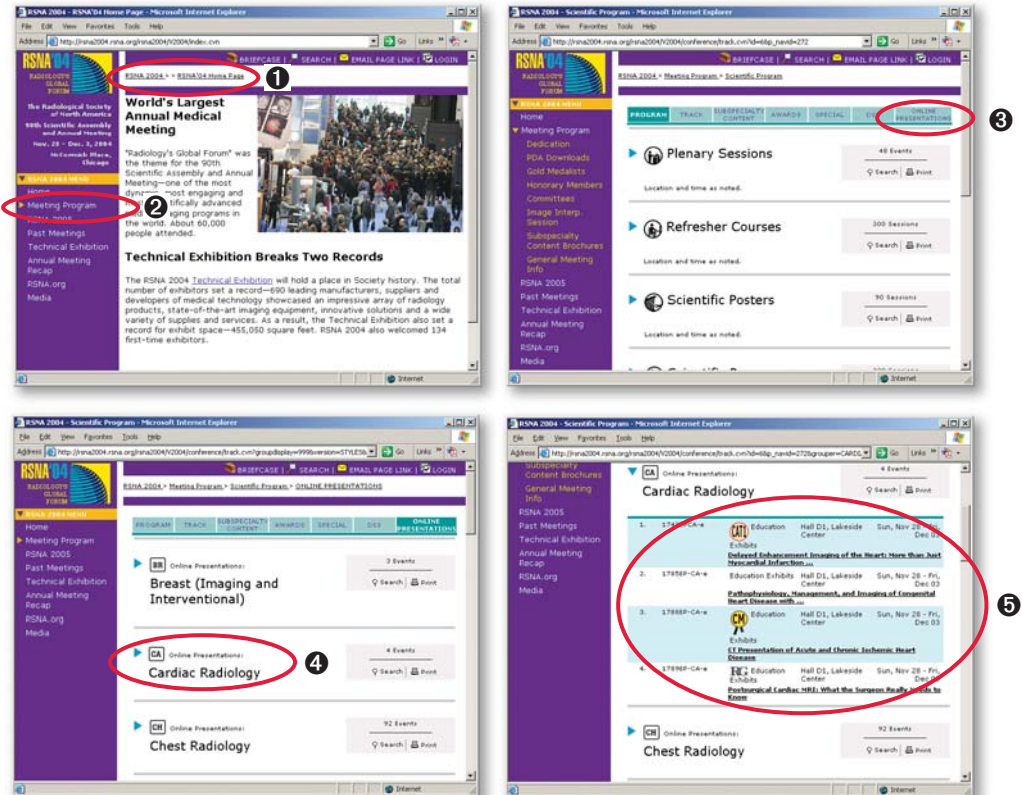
RSNA 2004 - RSNA'04 Home Page - Microsoft Internet Explorer
File Edit View Favorites Tools Help
Address http://rsna2004.rsna.org/rsna2004/V2004/index.cvn Go Links
RSNA '04 RADIOLOGY'S GLOBAL FORUM
BRIEFCASE | SEARCH | EMAIL PAGE LINK | LOGIN
RSNA 2004 > > RSNA'04 Home Page
❶
The Radiological Society of North America
90th Scientific Assembly and Annual Meeting
Nov. 28 - Dec. 3, 2004
McCormick Place, Chicago
RSNA 2004 MENU
Home
Meeting Program
❷
RSNA 2005
Past Meetings
Technical Exhibition
Annual Meeting Recap
RSNA.org
Media

World's Largest Annual Medical Meeting

"Radiology's Global Forum" was the theme for the 90th Scientific Assembly and Annual Meeting—one of the most dyna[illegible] most engaging and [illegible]tifically advanced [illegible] imaging programs in the world. About 60,000 people attended.

Technical Exhibition Breaks Two Records

The RSNA 2004 Technical Exhibition will hold a place in Society history. The total number of exhibitors set a record—690 leading manufacturers, suppliers and developers of medical technology showcased an impressive array of radiology products, state-of-the-art imaging equipment, innovative solutions and a wide variety of supplies and services. As a result, the Technical Exhibition also set a record for exhibit space—455,050 square feet. RSNA 2004 also welcomed 134 first-time exhibitors.

Internet

RSNA 2004 - Scientific Program - Microsoft Internet Explorer
File Edit View Favorites Tools Help
Address http://rsna2004.rsna.org/rsna2004/V2004/conference/track.cvn?id=6&p_navid=272 Go Links
BRIEFCASE | SEARCH | EMAIL PAGE LINK | LOGIN
RSNA 2004 > Meeting Program > Scientific Program
RSNA 2004 MENU
Home
Meeting Program
Dedication
PDA Downloads
Gold Medalists
Honorary Members
Committees
Image Interp. Session
Subspecialty Content Brochures
General Meeting Info
RSNA 2005
Past Meetings
Technical Exhibition
Annual Meeting Recap
RSNA.org
Media
PROGRAM | TRACK | SUBSPECIALTY CONTENT | AWARDS | SPECIAL | ST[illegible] | ONLINE PRESENTATIONS
❸
Plenary Sessions
46 Events
Search | Print
Location and time as noted.
Refresher Courses
300 Sessions
Search | Print
Location and time as noted.
Scientific Posters
90 Sessions
Search | Print
Location and time as noted.
Internet

RSNA 2004 - Scientific Program - Microsoft Internet Explorer
File Edit View Favorites Tools Help
Address http://rsna2004.rsna.org/rsna2004/V2004/conference/track.cvn?groupdisplay=999&version=STYLESA Go Links
BRIEFCASE | SEARCH | EMAIL PAGE LINK | LOGIN
RSNA 2004 > Meeting Program > Scientific Program > ONLINE PRESENTATIONS
RSNA 2004 MENU
Home
Meeting Program
RSNA 2005
Past Meetings
Technical Exhibition
Annual Meeting Recap
RSNA.org
Media
PROGRAM | TRACK | SUBSPECIALTY CONTENT | AWARDS | SPECIAL | DES | ONLINE PRESENTATIONS
BR Online Presentations:
Breast (Imaging and Interventional)
3 Events
Search | Print
CA Online Presentations:
Cardiac Radiology
❹
4 Events
Search | Print
CH Online Presentations:
Chest Radiology
92 Events
Search | Print
Internet

RSNA 2004 - Scientific Program - Microsoft Internet Explorer
File Edit View Favorites Tools Help
Address http://rsna2004.rsna.org/rsna2004/V2004/conference/track.cvn?id=6&p_navid=272&grouper=CARDS Go Links
Subspecialty Content Brochures
General Meeting Info
RSNA 2005
Past Meetings
Technical Exhibition
Annual Meeting Recap
RSNA.org
Media
CA Online Presentations:
Cardiac Radiology
4 Events
Search | Print
1. 174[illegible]-CA-e | Education Exhibits | Hall D1, Lakeside Center | Sun, Nov 28 - Fri, Dec 03
Delayed Enhancement Imaging of the Heart: More than Just Myocardial Infarction ...
2. 1785EP-CA-e | Education Exhibits | Hall D1, Lakeside Center | Sun, Nov 28 - Fri, Dec 03
Pathophysiology, Management, and Imaging of Congenital Heart Disease with ...
3. 1786EP-CA-e | Education Exhibits | Hall D1, Lakeside Center | Sun, Nov 28 - Fri, Dec 03
CT Presentation of Acute and Chronic Ischemic Heart Disease
4. 1789EP-CA-e | Education Exhibits | Hall D1, Lakeside Center | Sun, Nov 28 - Fri, Dec 03
Postsurgical Cardiac MRI: What the Surgeon Really Needs to Know
❺
CH Online Presentations:
Chest Radiology
92 Events
Search | Print
Internet